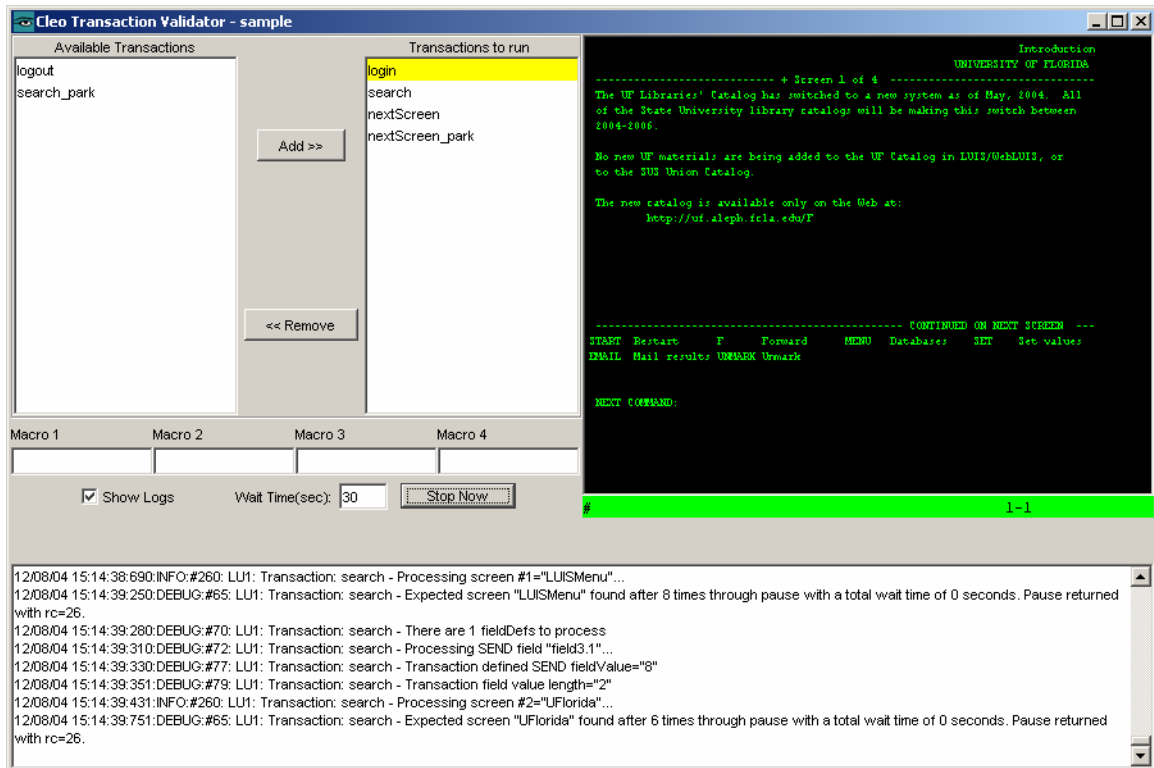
Cleo Transaction Validator - sample

Available Transactions

logout
search_park

Add >>

<< Remove

Transactions to run

login
search
nextScreen
nextScreen_park

Introduction
UNIVERSITY OF FLORIDA

--------------------------- + Screen 1 of 4 ---------------------------

The UF Libraries' Catalog has switched to a new system as of May, 2004. All of the State University library catalogs will be making this switch between 2004-2006.

No new UF materials are being added to the UF Catalog in LUIS/WebLUIS, or to the SUS Union Catalog.

The new catalog is available only on the Web at:
http://uf.aleph.fcla.edu/F

-------------------------------------------- CONTINUED ON NEXT SCREEN ---
START Restart F Forward MENU Databases SET Set values
EMAIL Mail results UNMARK Unmark

NEXT COMMAND:

# 1-1

Macro 1 Macro 2 Macro 3 Macro 4

Show Logs Wait Time(sec): 30 Stop Now

12/08/04 15:14:38:690:INFO:#260: LU1: Transaction: search - Processing screen #1="LUISMenu"...
12/08/04 15:14:39:250:DEBUG:#65: LU1: Transaction: search - Expected screen "LUISMenu" found after 8 times through pause with a total wait time of 0 seconds. Pause returned with rc=26.
12/08/04 15:14:39:280:DEBUG:#70: LU1: Transaction: search - There are 1 fieldDefs to process
12/08/04 15:14:39:310:DEBUG:#72: LU1: Transaction: search - Processing SEND field "field3.1"...
12/08/04 15:14:39:330:DEBUG:#77: LU1: Transaction: search - Transaction defined SEND fieldValue="8"
12/08/04 15:14:39:351:DEBUG:#79: LU1: Transaction: search - Transaction field value length="2"
12/08/04 15:14:39:431:INFO:#260: LU1: Transaction: search - Processing screen #2="UFlorida"...
12/08/04 15:14:39:751:DEBUG:#65: LU1: Transaction: search - Expected screen "UFlorida" found after 6 times through pause with a total wait time of 0 seconds. Pause returned with rc=26.